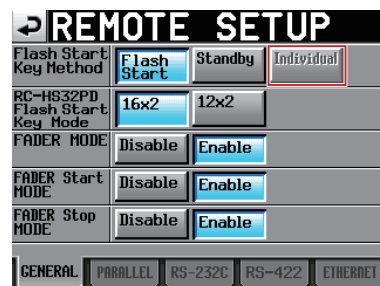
REMOTE SETUP

Flash Start Key Method
Flash Start
Standby
Individual

RC-HS32PD Flash Start Key Mode
16x2
12x2

FADER MODE
Disable
Enable

FADER Start MODE
Disable
Enable

FADER Stop MODE
Disable
Enable

GENERAL
PARALLEL
RS-232C
RS-422
ETHERNET